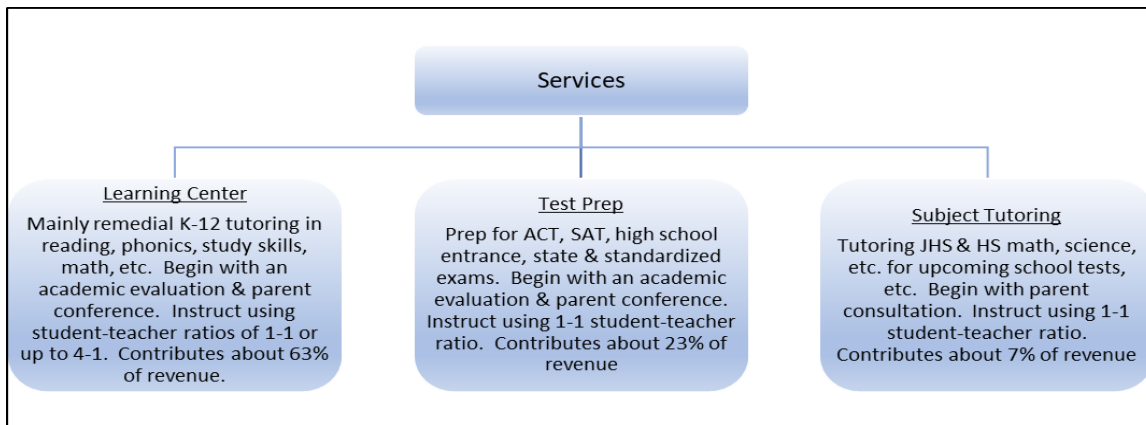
Services

Learning Center

Mainly remedial K-12 tutoring in reading, phonics, study skills, math, etc. Begin with an academic evaluation & parent conference. Instruct using student-teacher ratios of 1-1 or up to 4-1. Contributes about 63% of revenue.

Test Prep

Prep for ACT, SAT, high school entrance, state & standardized exams. Begin with an academic evaluation & parent conference. Instruct using 1-1 student-teacher ratio. Contributes about 23% of revenue

Subject Tutoring

Tutoring JHS & HS math, science, etc. for upcoming school tests, etc. Begin with parent consultation. Instruct using 1-1 student-teacher ratio. Contributes about 7% of revenue